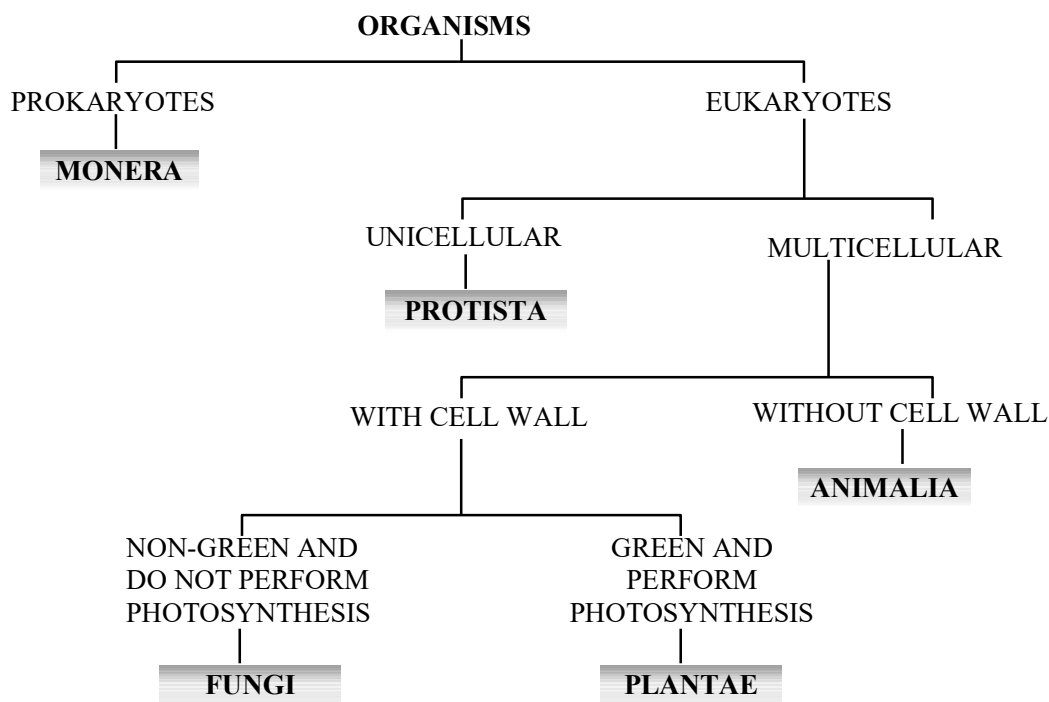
ORGANISMS

PROKARYOTES

MONERA

EUKARYOTES

UNICELLULAR

PROTISTA

MULTICELLULAR

WITH CELL WALL

WITHOUT CELL WALL

ANIMALIA

NON-GREEN AND DO NOT PERFORM PHOTOSYNTHESIS

FUNGI

GREEN AND PERFORM PHOTOSYNTHESIS

PLANTAE